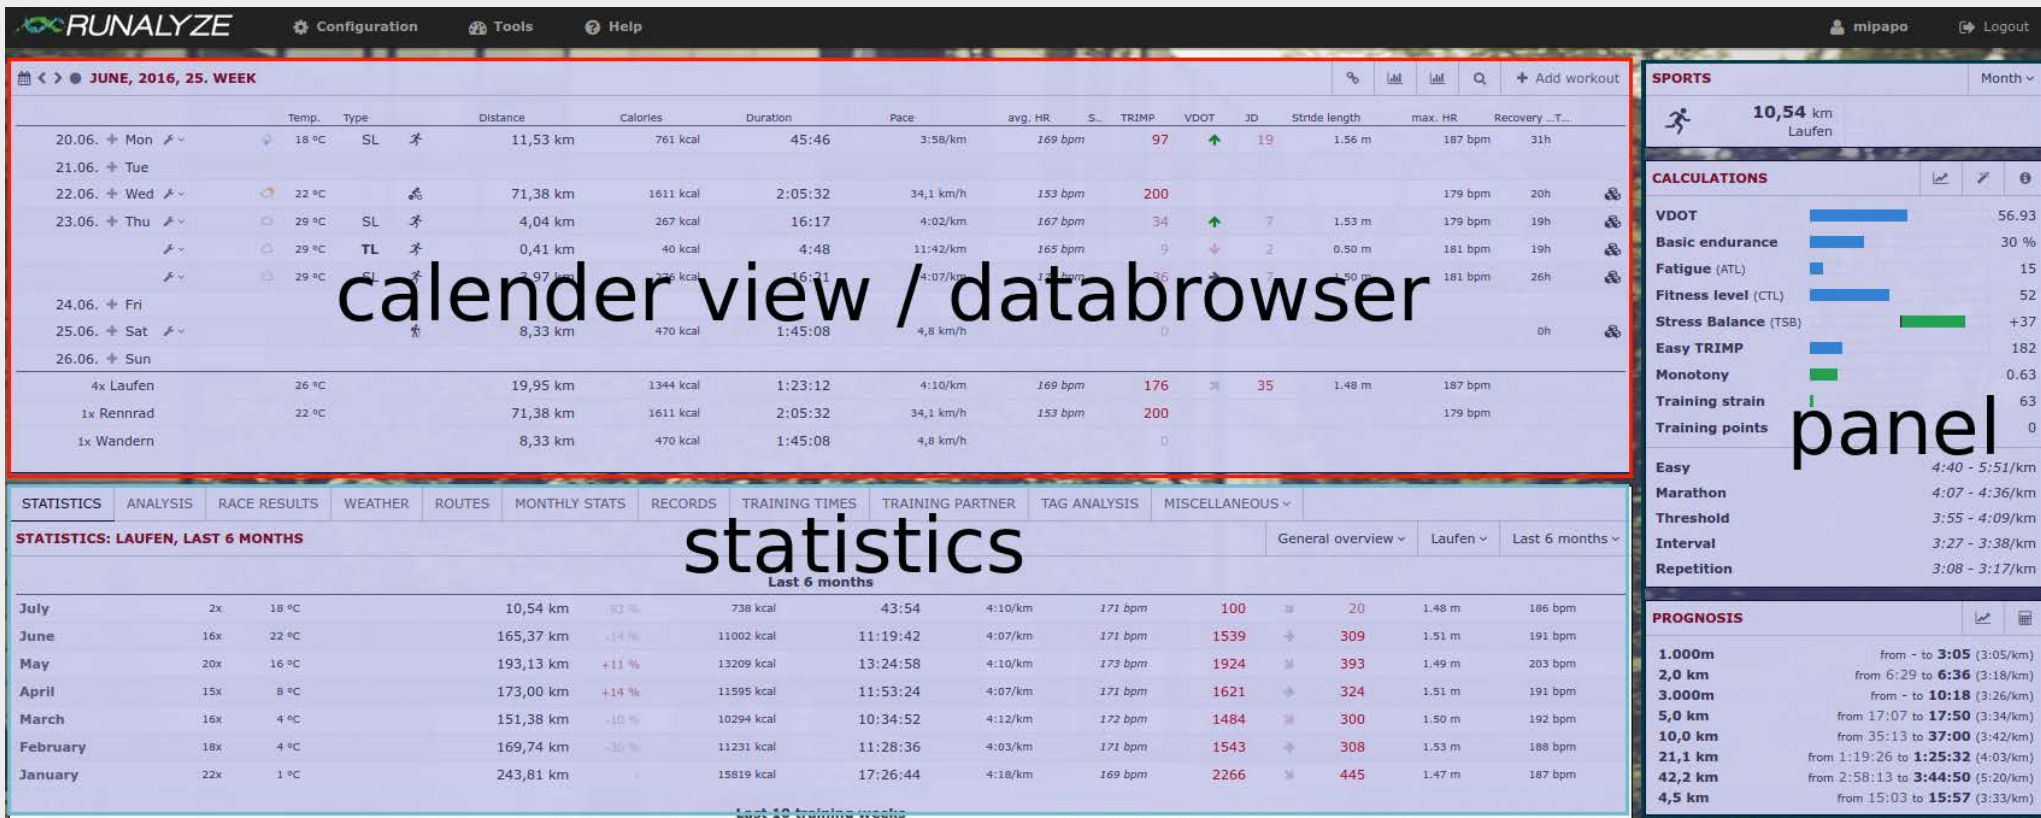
RUNALYZE Configuration Tools Help mipapo Logout

JUNE, 2016, 25. WEEK

Add workout

| | Temp. | Type | | Distance | Calories | Duration | Pace | avg. HR | S.. | TRIMP | VDOT | JD | Stride length | max. HR | Recovery ...T... |
|---|---|---|---|---|---|---|---|---|---|---|---|---|---|---|---|
| 20.06. Mon | 18 °C | SL | | 11,53 km | 761 kcal | 45:46 | 3:58/km | 169 bpm | | 97 | | 19 | 1.56 m | 187 bpm | 31h |
| 21.06. Tue | | | | | | | | | | | | | | | |
| 22.06. Wed | 22 °C | | | 71,38 km | 1611 kcal | 2:05:32 | 34,1 km/h | 153 bpm | | 200 | | | | 179 bpm | 20h |
| 23.06. Thu | 29 °C | SL | | 4,04 km | 267 kcal | 16:17 | 4:02/km | 167 bpm | | 34 | | 7 | 1.53 m | 179 bpm | 19h |
| | 29 °C | TL | | 0,41 km | 40 kcal | 4:48 | 11:42/km | 165 bpm | | 9 | | 2 | 0.50 m | 181 bpm | 19h |
| | 29 °C | SL | | 3,97 km | 276 kcal | 16:21 | 4:07/km | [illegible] bpm | | 36 | | 7 | 1.50 m | 181 bpm | 26h |
| 24.06. Fri | | | | | | | | | | | | | | | |
| 25.06. Sat | | | | 8,33 km | 470 kcal | 1:45:08 | 4,8 km/h | | | 0 | | | | | 0h |
| 26.06. Sun | | | | | | | | | | | | | | | |
| 4x Laufen | 26 °C | | | 19,95 km | 1344 kcal | 1:23:12 | 4:10/km | 169 bpm | | 176 | | 35 | 1.48 m | 187 bpm | |
| 1x Rennrad | 22 °C | | | 71,38 km | 1611 kcal | 2:05:32 | 34,1 km/h | 153 bpm | | 200 | | | | 179 bpm | |
| 1x Wandern | | | | 8,33 km | 470 kcal | 1:45:08 | 4,8 km/h | | | 0 | | | | | |

calender view / databrowser

SPORTS Month
10,54 km Laufen

CALCULATIONS
VDOT 56.93
Basic endurance 30 %
Fatigue (ATL) 15
Fitness level (CTL) 52
Stress Balance (TSB) +37
Easy TRIMP 182
Monotony 0.63
Training strain 63
Training points 0

panel

Easy 4:40 - 5:51/km
Marathon 4:07 - 4:36/km
Threshold 3:55 - 4:09/km
Interval 3:27 - 3:38/km
Repetition 3:08 - 3:17/km

PROGNOSIS
1.000m from - to 3:05 (3:05/km)
2,0 km from 6:29 to 6:36 (3:18/km)
3.000m from - to 10:18 (3:26/km)
5,0 km from 17:07 to 17:50 (3:34/km)
10,0 km from 35:13 to 37:00 (3:42/km)
21,1 km from 1:19:26 to 1:25:32 (4:03/km)
42,2 km from 2:58:13 to 3:44:50 (5:20/km)
4,5 km from 15:03 to 15:57 (3:33/km)

STATISTICS ANALYSIS RACE RESULTS WEATHER ROUTES MONTHLY STATS RECORDS TRAINING TIMES TRAINING PARTNER TAG ANALYSIS MISCELLANEOUS

STATISTICS: LAUFEN, LAST 6 MONTHS
statistics
General overview Laufen Last 6 months
Last 6 months

| | | | | | | | | | | | | |
|---|---|---|---|---|---|---|---|---|---|---|---|---|
| July | 2x | 18 °C | 10,54 km | -93 % | 738 kcal | 43:54 | 4:10/km | 171 bpm | 100 | 20 | 1.48 m | 186 bpm |
| June | 16x | 22 °C | 165,37 km | -14 % | 11002 kcal | 11:19:42 | 4:07/km | 171 bpm | 1539 | 309 | 1.51 m | 191 bpm |
| May | 20x | 16 °C | 193,13 km | +11 % | 13209 kcal | 13:24:58 | 4:10/km | 173 bpm | 1924 | 393 | 1.49 m | 203 bpm |
| April | 15x | 8 °C | 173,00 km | +14 % | 11595 kcal | 11:53:24 | 4:07/km | 171 bpm | 1621 | 324 | 1.51 m | 191 bpm |
| March | 16x | 4 °C | 151,38 km | -10 % | 10294 kcal | 10:34:52 | 4:12/km | 172 bpm | 1484 | 300 | 1.50 m | 192 bpm |
| February | 18x | 4 °C | 169,74 km | -30 % | 11231 kcal | 11:28:36 | 4:03/km | 171 bpm | 1543 | 308 | 1.53 m | 188 bpm |
| January | 22x | 1 °C | 243,81 km | | 15819 kcal | 17:26:44 | 4:18/km | 169 bpm | 2266 | 445 | 1.47 m | 187 bpm |

Last 10 training weeks